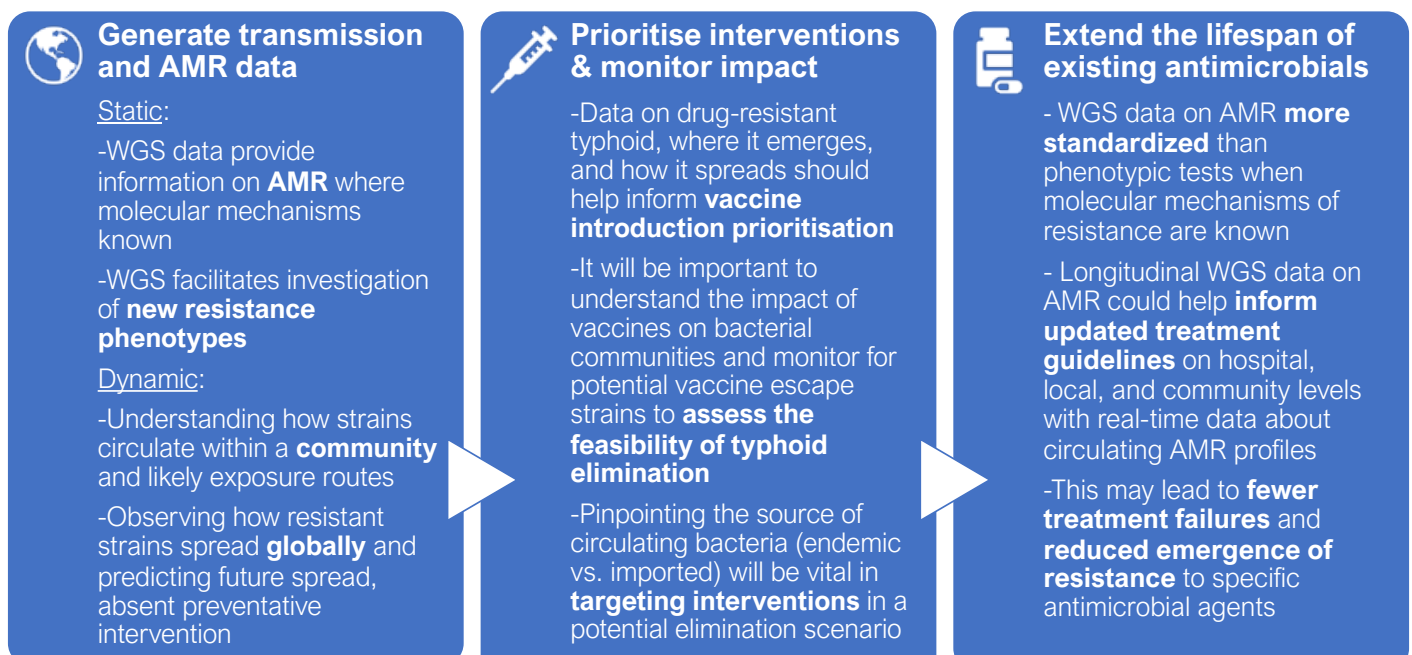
Generate transmission and AMR data

Static:

-WGS data provide information on AMR where molecular mechanisms known

-WGS facilitates investigation of new resistance phenotypes

Dynamic:

-Understanding how strains circulate within a community and likely exposure routes

-Observing how resistant strains spread globally and predicting future spread, absent preventative intervention

Prioritise interventions & monitor impact

-Data on drug-resistant typhoid, where it emerges, and how it spreads should help inform vaccine introduction prioritisation

-It will be important to understand the impact of vaccines on bacterial communities and monitor for potential vaccine escape strains to assess the feasibility of typhoid elimination

-Pinpointing the source of circulating bacteria (endemic vs. imported) will be vital in targeting interventions in a potential elimination scenario

Extend the lifespan of existing antimicrobials

- WGS data on AMR more standardized than phenotypic tests when molecular mechanisms of resistance are known

- Longitudinal WGS data on AMR could help inform updated treatment guidelines on hospital, local, and community levels with real-time data about circulating AMR profiles

-This may lead to fewer treatment failures and reduced emergence of resistance to specific antimicrobial agents